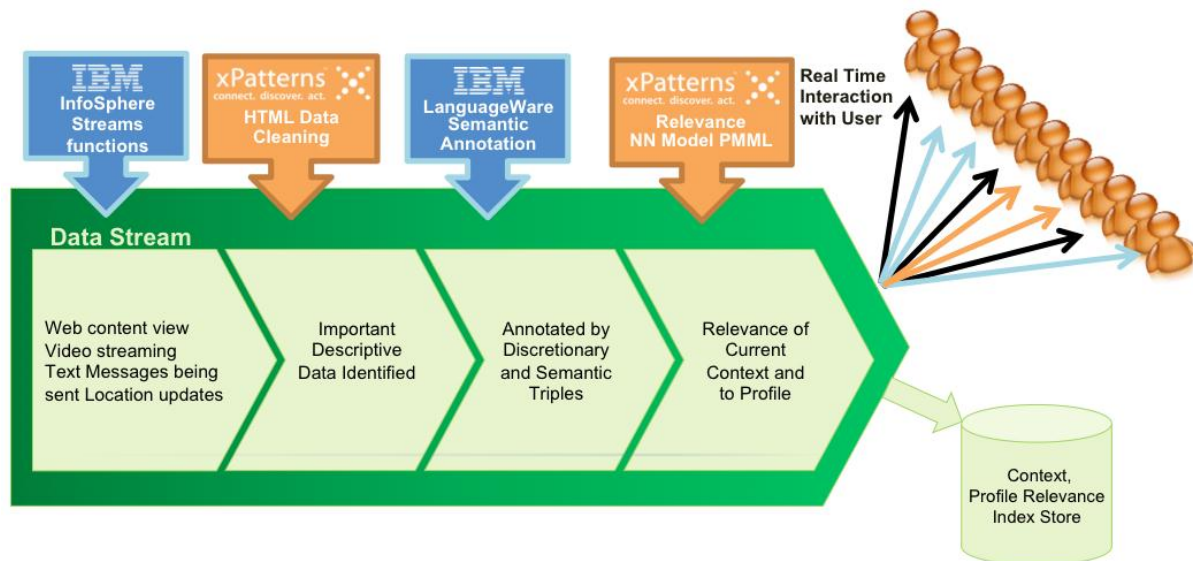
IBM
InfoSphere Streams functions

xPatterns
connect. discover. act.
HTML Data Cleaning

IBM
LanguageWare Semantic Annotation

xPatterns
connect. discover. act.
Relevance NN Model PMML

Real Time Interaction with User

Data Stream

Web content view
Video streaming
Text Messages being sent Location updates

Important Descriptive Data Identified

Annotated by Discretionary and Semantic Triples

Relevance of Current Context and to Profile

Context, Profile Relevance Index Store